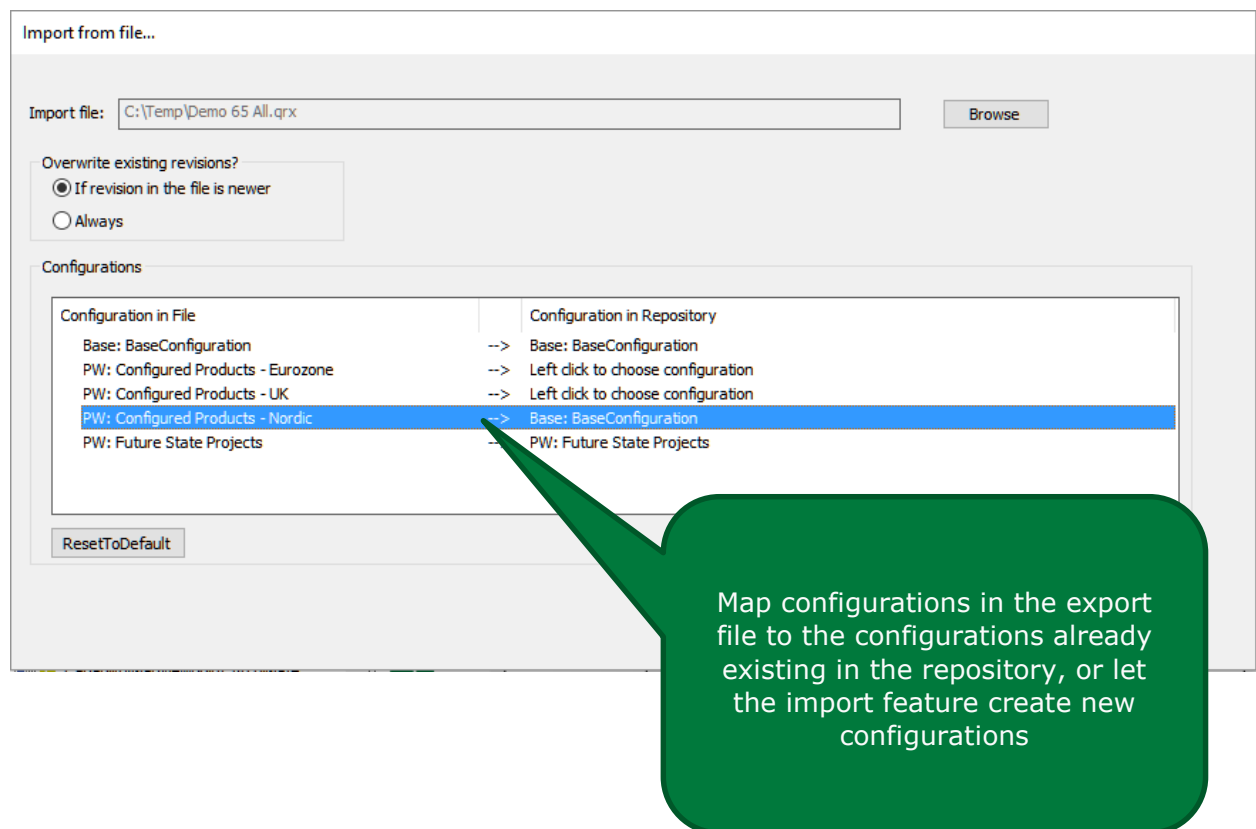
Import from file...

Import file: C:\Temp\Demo 65 All.qrx

Browse

Overwrite existing revisions?

If revision in the file is newer

Always

Configurations

| Configuration in File | | Configuration in Repository |
|---|---|---|
| Base: BaseConfiguration | --> | Base: BaseConfiguration |
| PW: Configured Products - Eurozone | --> | Left click to choose configuration |
| PW: Configured Products - UK | --> | Left click to choose configuration |
| PW: Configured Products - Nordic | --> | Base: BaseConfiguration |
| PW: Future State Projects | -- | PW: Future State Projects |

ResetToDefault

Map configurations in the export file to the configurations already existing in the repository, or let the import feature create new configurations